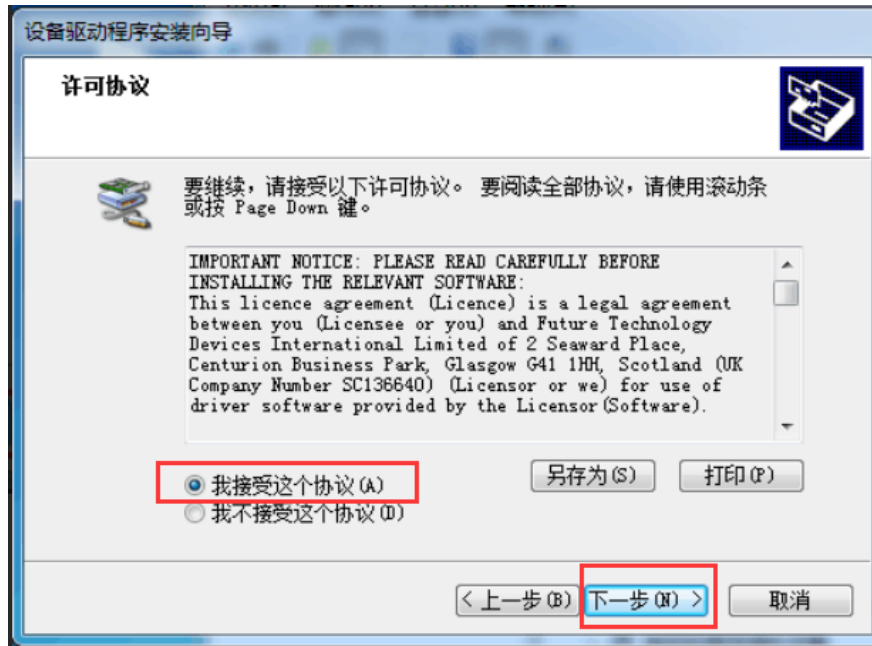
设备驱动程序安装向导

许可协议

要继续，请接受以下许可协议。 要阅读全部协议，请使用滚动条或按 Page Down 键。

IMPORTANT NOTICE: PLEASE READ CAREFULLY BEFORE INSTALLING THE RELEVANT SOFTWARE:
This licence agreement (Licence) is a legal agreement between you (Licensee or you) and Future Technology Devices International Limited of 2 Seaward Place, Centurion Business Park, Glasgow G41 1HH, Scotland (UK Company Number SC136640) (Licensor or we) for use of driver software provided by the Licensor(Software).

我接受这个协议(A)
我不接受这个协议(D)

另存为(S)
打印(P)

< 上一步(B)
下一步(N) >
取消